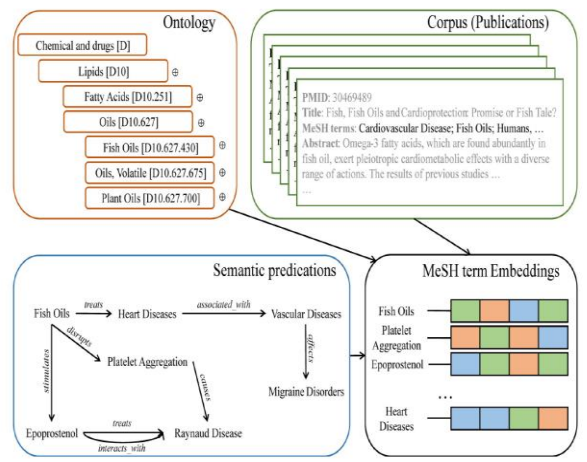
Ontology

Chemical and drugs [D]

Lipids [D10] ⊕

Fatty Acids [D10.251] ⊕

Oils [D10.627] ⊕

Fish Oils [D10.627.430] ⊕

Oils, Volatile [D10.627.675] ⊕

Plant Oils [D10.627.700] ⊕

Corpus (Publications)

PMID: 30469489
Title: Fish, Fish Oils and Cardioprotection: Promise or Fish Tale?
MeSH terms: Cardiovascular Disease; Fish Oils; Humans, ...
Abstract: Omega-3 fatty acids, which are found abundantly in fish oil, exert pleiotropic cardiometabolic effects with a diverse range of actions. The results of previous studies ...
...

Semantic predications

Fish Oils
treats
Heart Diseases
associated_with
Vascular Diseases
disrupts
affects
stimulates
Platelet Aggregation
causes
Migraine Disorders
treats
Epoprostenol
interacts_with
Raynaud Disease

MeSH term Embeddings

Fish Oils

Platelet Aggregation

Epoprostenol

...

Heart Diseases